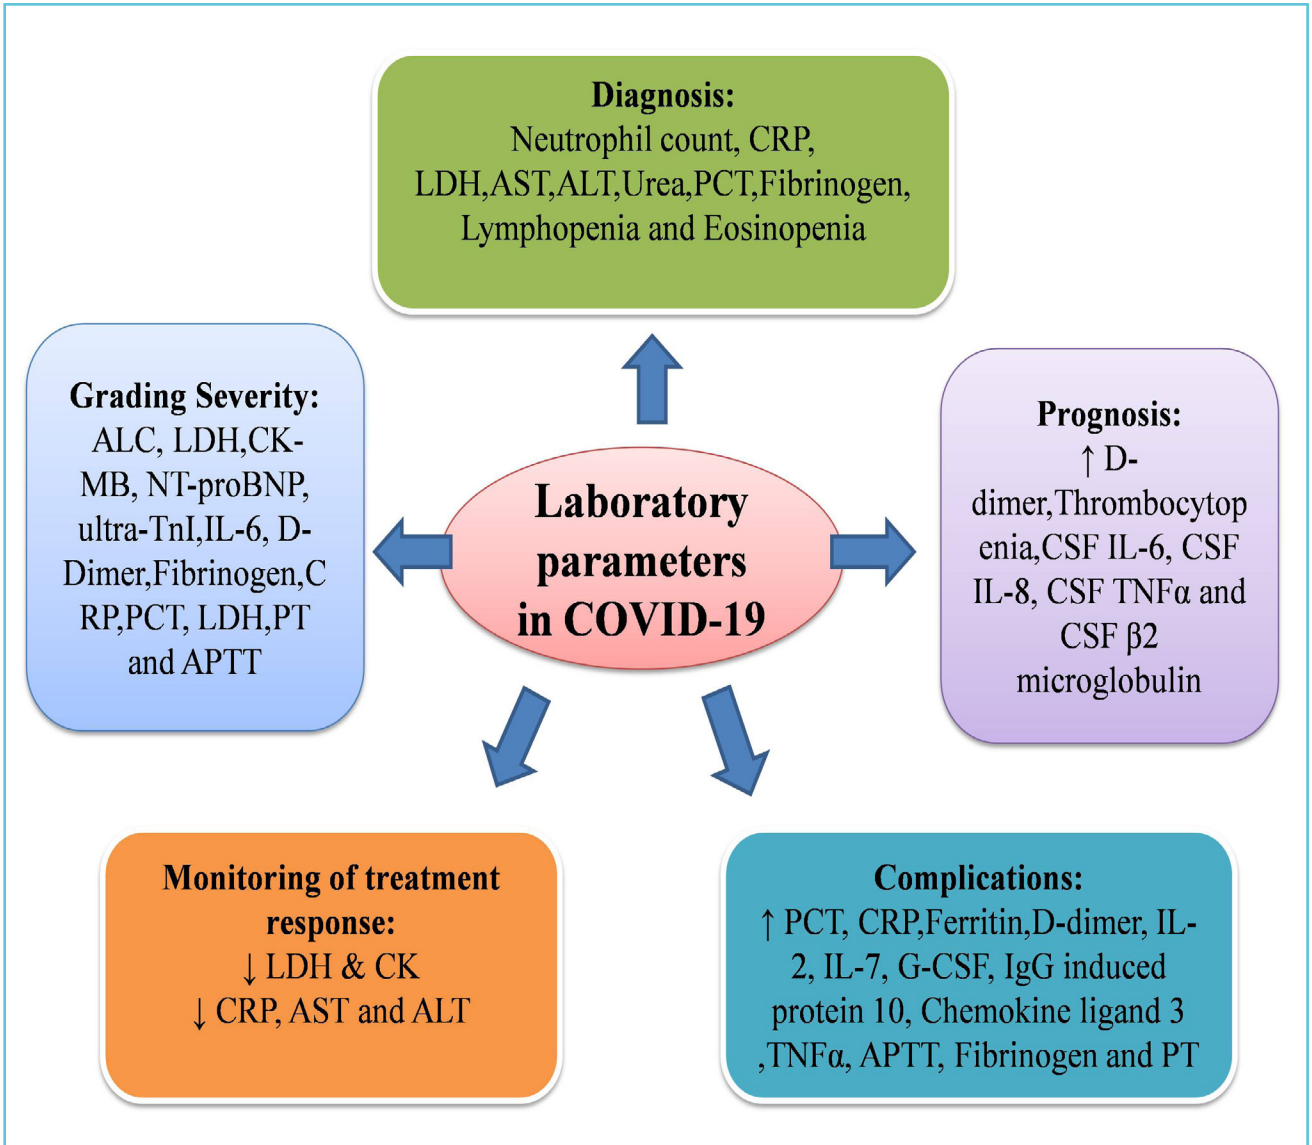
Diagnosis:
Neutrophil count, CRP, LDH,AST,ALT,Urea,PCT,Fibrinogen, Lymphopenia and Eosinopenia

Grading Severity:
ALC, LDH,CK-MB, NT-proBNP, ultra-TnI,IL-6, D-Dimer,Fibrinogen,CRP,PCT, LDH,PT and APTT

Laboratory parameters in COVID-19

Prognosis:
↑ D-dimer,Thrombocytopenia,CSF IL-6, CSF IL-8, CSF TNFα and CSF β2 microglobulin

Monitoring of treatment response:
↓ LDH & CK
↓ CRP, AST and ALT

Complications:
↑ PCT, CRP,Ferritin,D-dimer, IL-2, IL-7, G-CSF, IgG induced protein 10, Chemokine ligand 3 ,TNFα, APTT, Fibrinogen and PT